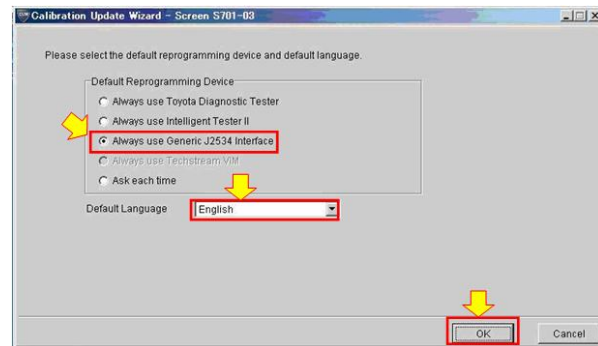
Calibration Update Wizard - Screen S701-03

Please select the default reprogramming device and default language.

Default Reprogramming Device

Always use Toyota Diagnostic Tester

Always use Intelligent Tester II

Always use Generic J2534 Interface

Always use Techstream VIM

Ask each time

Default Language English

OK

Cancel